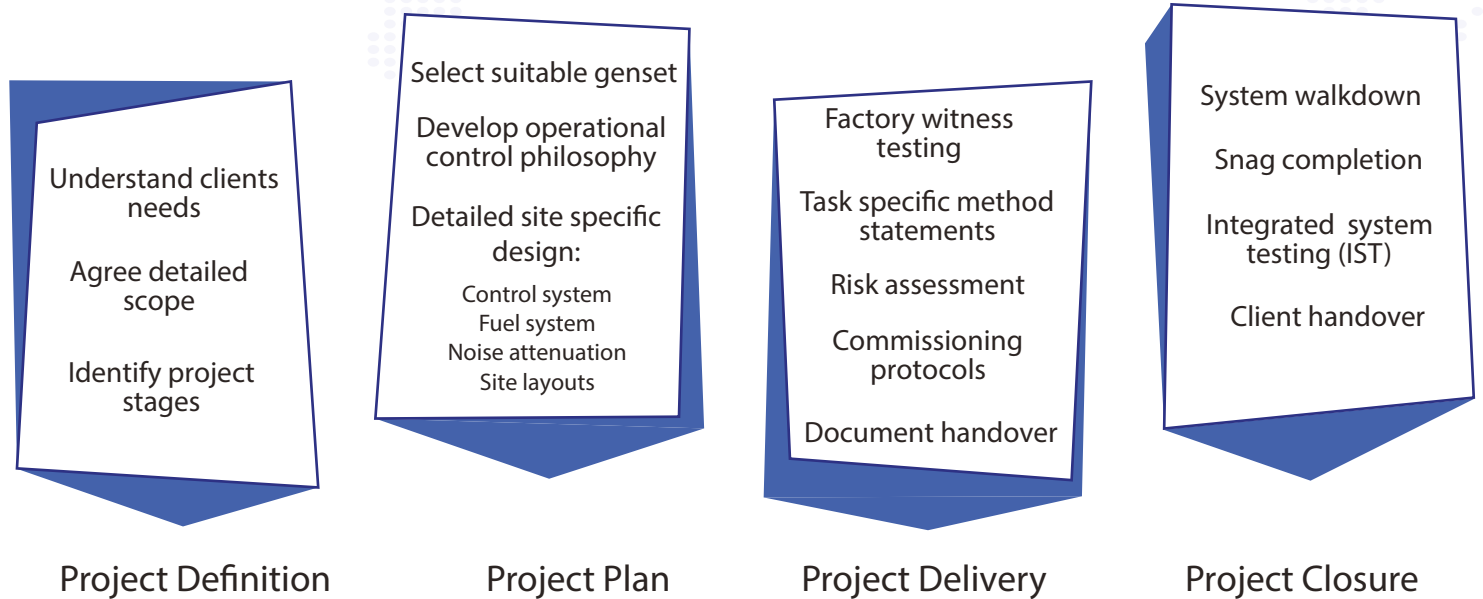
Understand clients needs

Agree detailed scope

Identify project stages

Project Definition

Select suitable genset

Develop operational control philosophy

Detailed site specific design:

Control system
Fuel system
Noise attenuation
Site layouts

Project Plan

Factory witness testing

Task specific method statements

Risk assessment

Commissioning protocols

Document handover

Project Delivery

System walkdown

Snag completion

Integrated system testing (IST)

Client handover

Project Closure